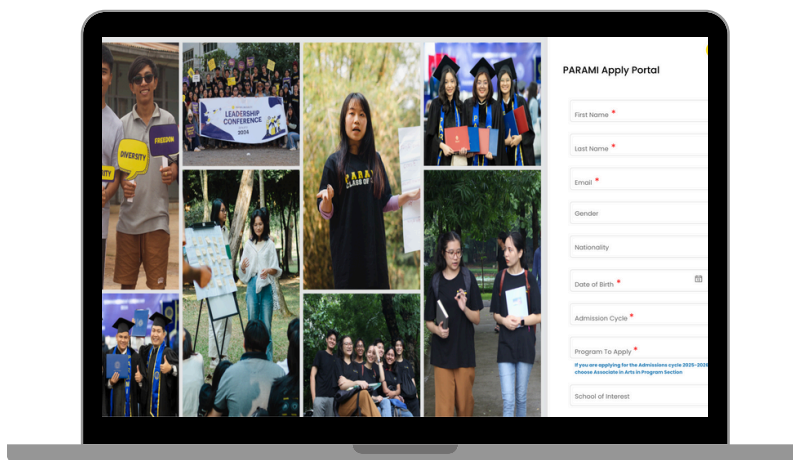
DIVERSITY

FREEDOM

LEADERSHIP CONFERENCE 2024

PARAMI CLASS OF

PARAMI Apply Portal

First Name *

Last Name *

Email *

Gender

Nationality

Date of Birth *

Admission Cycle *

Program To Apply *

If you are applying for the Admissions cycle 2025-2026 choose Associate in Arts in Program Section

School of Interest